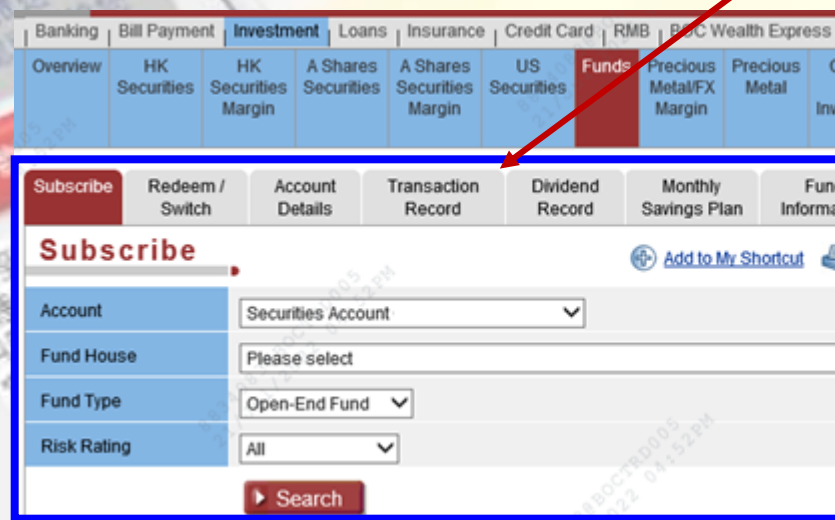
Banking | Bill Payment | Investment | Loans | Insurance | Credit Card | RMB | BOC Wealth Express

Overview | HK Securities | HK Securities Margin | A Shares Securities | A Shares Securities Margin | US Securities | Funds | Precious Metal/FX Margin | Precious Metal | C Inv

Subscribe | Redeem / Switch | Account Details | Transaction Record | Dividend Record | Monthly Savings Plan | Fun Informa

Subscribe

Add to My Shortcut

| | |
|---|---|
| Account | Securities Account |
| Fund House | Please select |
| Fund Type | Open-End Fund |
| Risk Rating | All |

Search